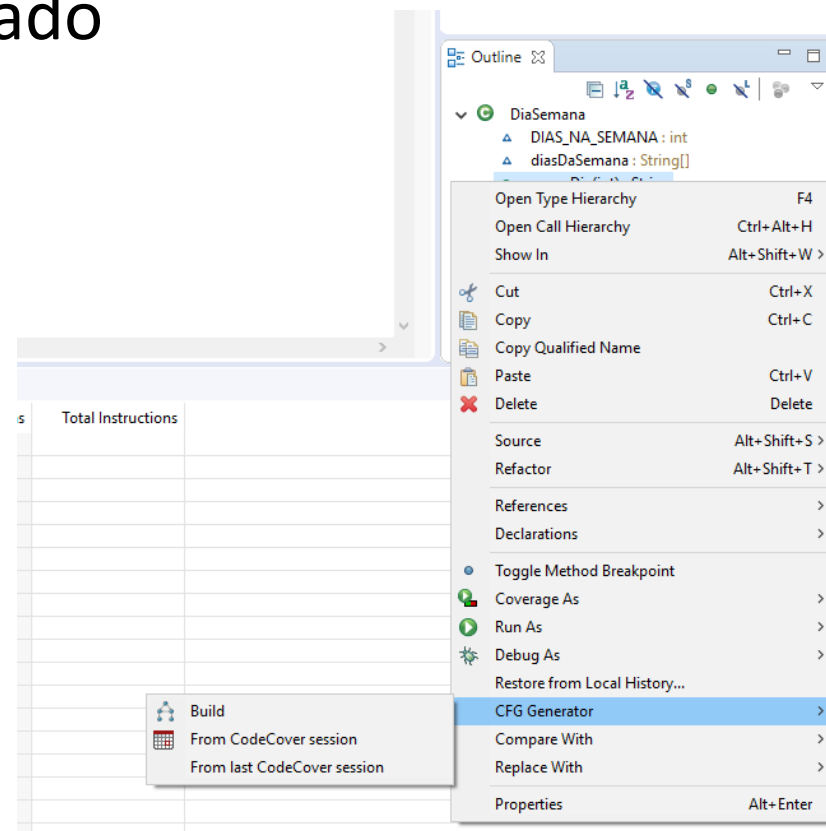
ado

Outline

DiaSemana
DIAS_NA_SEMANA : int
diasDaSemana : String[]

s Total Instructions

Open Type Hierarchy F4
Open Call Hierarchy Ctrl+Alt+H
Show In Alt+Shift+W >
Cut Ctrl+X
Copy Ctrl+C
Copy Qualified Name
Paste Ctrl+V
Delete Delete
Source Alt+Shift+S >
Refactor Alt+Shift+T >
References >
Declarations >
Toggle Method Breakpoint
Coverage As >
Run As >
Debug As >
Restore from Local History...
CFG Generator >
Compare With >
Replace With >
Properties Alt+Enter

Build
From CodeCover session
From last CodeCover session